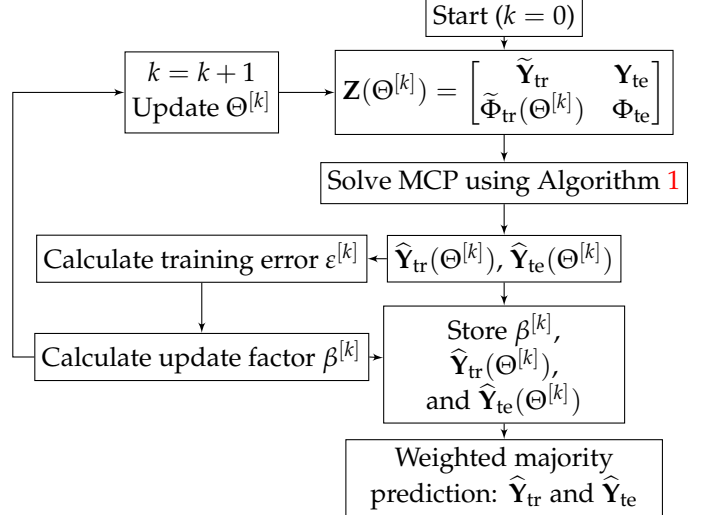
Start ($k = 0$)

$k = k + 1$
Update $\Theta^{[k]}$

$\mathbf{Z}(\Theta^{[k]}) = \begin{bmatrix} \widetilde{\mathbf{Y}}_{\text{tr}} & \mathbf{Y}_{\text{te}} \\ \widetilde{\Phi}_{\text{tr}}(\Theta^{[k]}) & \Phi_{\text{te}} \end{bmatrix}$

Solve MCP using Algorithm 1

Calculate training error $\varepsilon^{[k]}$

$\widehat{\mathbf{Y}}_{\text{tr}}(\Theta^{[k]})$, $\widehat{\mathbf{Y}}_{\text{te}}(\Theta^{[k]})$

Calculate update factor $\beta^{[k]}$

Store $\beta^{[k]}$, $\widehat{\mathbf{Y}}_{\text{tr}}(\Theta^{[k]})$, and $\widehat{\mathbf{Y}}_{\text{te}}(\Theta^{[k]})$

Weighted majority prediction: $\widehat{\mathbf{Y}}_{\text{tr}}$ and $\widehat{\mathbf{Y}}_{\text{te}}$